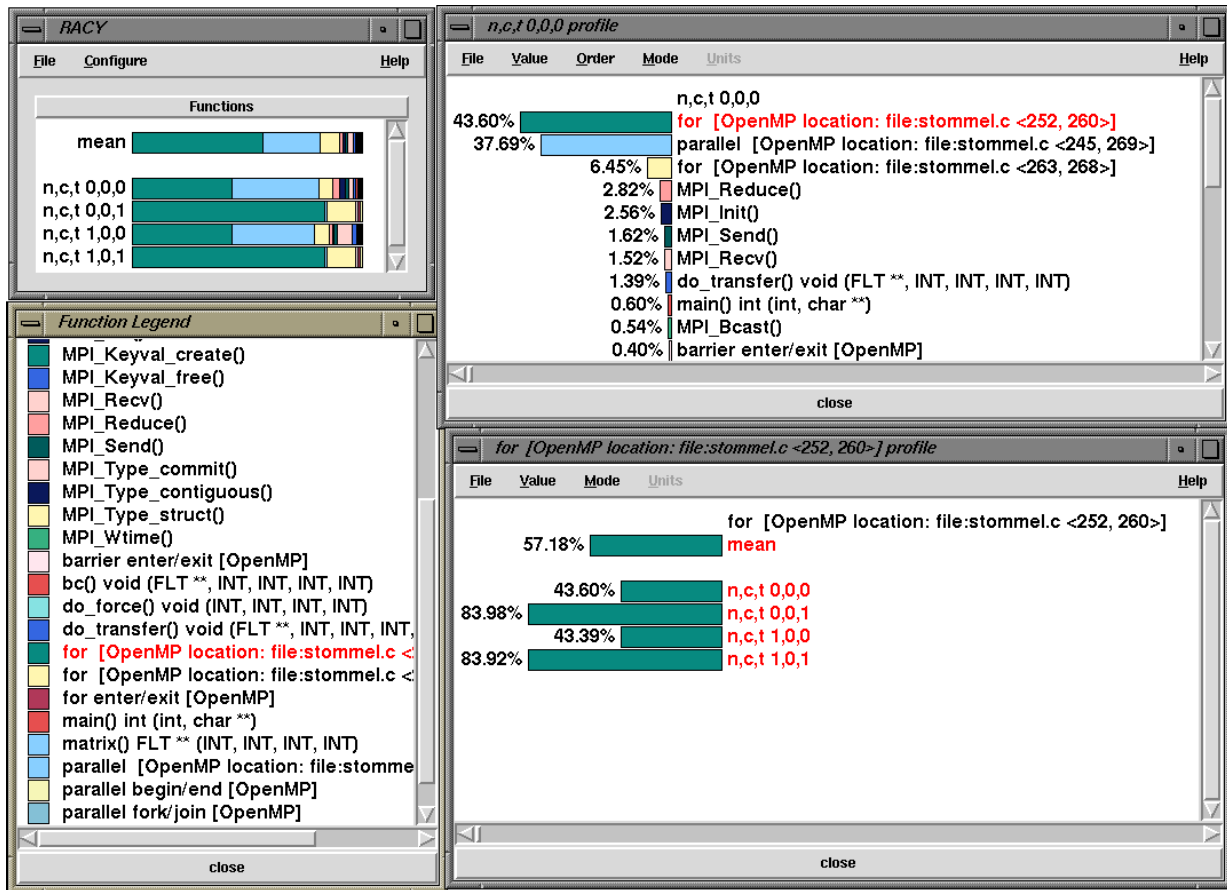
RACY

File Configure Help

Functions

mean

n,c,t 0,0,0
n,c,t 0,0,1
n,c,t 1,0,0
n,c,t 1,0,1

Function Legend

MPI_Keyval_create()
MPI_Keyval_free()
MPI_Recv()
MPI_Reduce()
MPI_Send()
MPI_Type_commit()
MPI_Type_contiguous()
MPI_Type_struct()
MPI_Wtime()
barrier enter/exit [OpenMP]
bc() void (FLT **, INT, INT, INT, INT)
do_force() void (INT, INT, INT, INT)
do_transfer() void (FLT **, INT, INT, INT,
for [OpenMP location: file:stommel.c <
for [OpenMP location: file:stommel.c <
for enter/exit [OpenMP]
main() int (int, char **)
matrix() FLT ** (INT, INT, INT, INT)
parallel [OpenMP location: file:stomme
parallel begin/end [OpenMP]
parallel fork/join [OpenMP]

close

n,c,t 0,0,0 profile

File Value Order Mode Units Help

n,c,t 0,0,0
43.60% for [OpenMP location: file:stommel.c <252, 260>]
37.69% parallel [OpenMP location: file:stommel.c <245, 269>]
6.45% for [OpenMP location: file:stommel.c <263, 268>]
2.82% MPI_Reduce()
2.56% MPI_Init()
1.62% MPI_Send()
1.52% MPI_Recv()
1.39% do_transfer() void (FLT **, INT, INT, INT, INT)
0.60% main() int (int, char **)
0.54% MPI_Bcast()
0.40% barrier enter/exit [OpenMP]

close

for [OpenMP location: file:stommel.c <252, 260>] profile

File Value Mode Units Help

for [OpenMP location: file:stommel.c <252, 260>]
57.18% mean

43.60% n,c,t 0,0,0
83.98% n,c,t 0,0,1
43.39% n,c,t 1,0,0
83.92% n,c,t 1,0,1

close